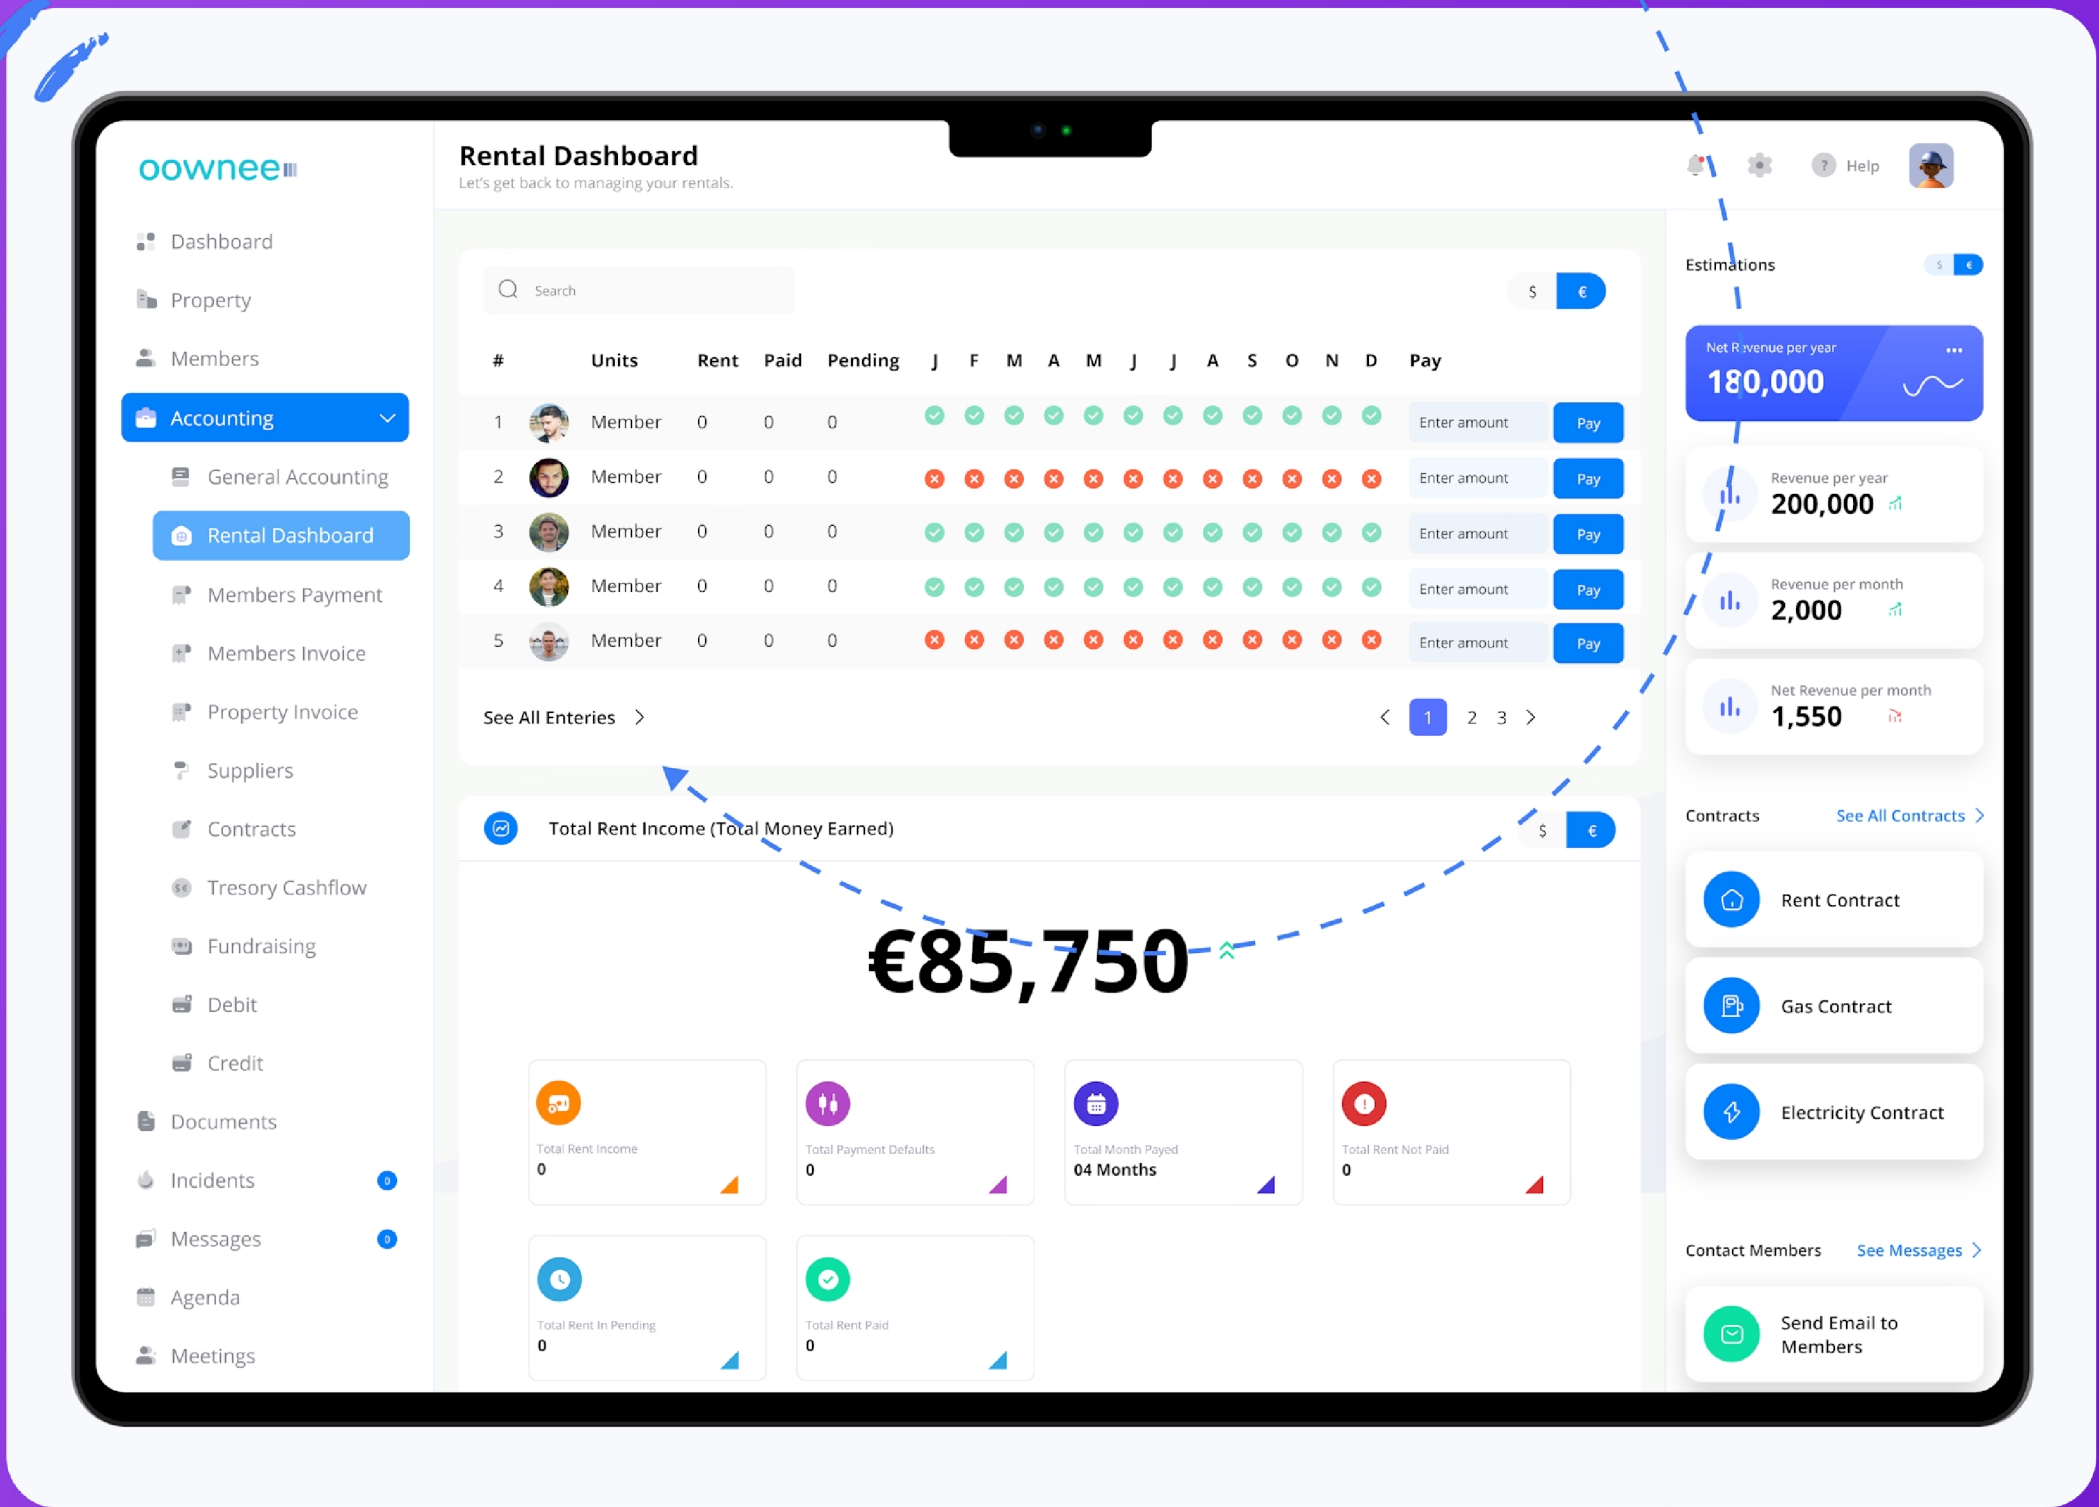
oownee

Dashboard
Property
Members
Accounting
General Accounting
Rental Dashboard
Members Payment
Members Invoice
Property Invoice
Suppliers
Contracts
Tresory Cashflow
Fundraising
Debit
Credit
Documents
Incidents 0
Messages 0
Agenda
Meetings

Rental Dashboard
Let's get back to managing your rentals.

Help

Search

$ €

| # | Units | Rent | Paid | Pending | J | F | M | A | M | J | J | A | S | O | N | D | Pay |
|---|---|---|---|---|---|---|---|---|---|---|---|---|---|---|---|---|---|
| 1 | Member | 0 | 0 | 0 | | | | | | | | | | | | | Enter amount Pay |
| 2 | Member | 0 | 0 | 0 | | | | | | | | | | | | | Enter amount Pay |
| 3 | Member | 0 | 0 | 0 | | | | | | | | | | | | | Enter amount Pay |
| 4 | Member | 0 | 0 | 0 | | | | | | | | | | | | | Enter amount Pay |
| 5 | Member | 0 | 0 | 0 | | | | | | | | | | | | | Enter amount Pay |

See All Enteries

1 2 3

Total Rent Income (Total Money Earned)

$ €

€85,750

Total Rent Income
0

Total Payment Defaults
0

Total Month Payed
04 Months

Total Rent Not Paid
0

Total Rent In Pending
0

Total Rent Paid
0

Estimations

$ €

Net Revenue per year
180,000

Revenue per year
200,000

Revenue per month
2,000

Net Revenue per month
1,550

Contracts
See All Contracts

Rent Contract

Gas Contract

Electricity Contract

Contact Members
See Messages

Send Email to Members